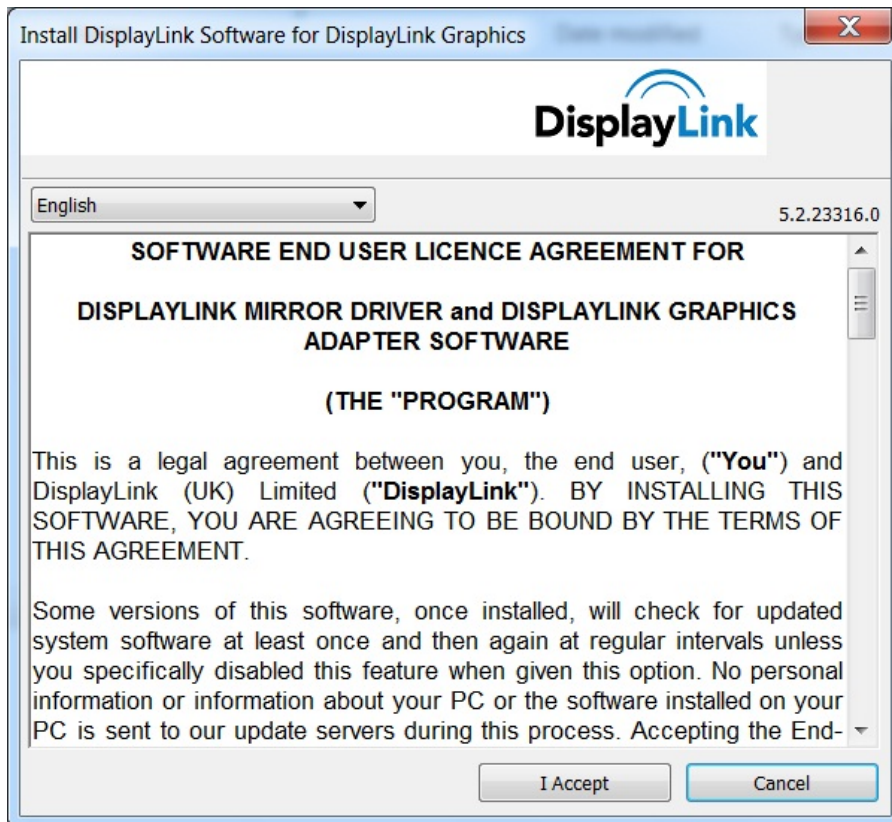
Install DisplayLink Software for DisplayLink Graphics

DisplayLink

English

5.2.23316.0

SOFTWARE END USER LICENCE AGREEMENT FOR

DISPLAYLINK MIRROR DRIVER and DISPLAYLINK GRAPHICS ADAPTER SOFTWARE

(THE "PROGRAM")

This is a legal agreement between you, the end user, (**"You"**) and DisplayLink (UK) Limited (**"DisplayLink"**). BY INSTALLING THIS SOFTWARE, YOU ARE AGREEING TO BE BOUND BY THE TERMS OF THIS AGREEMENT.

Some versions of this software, once installed, will check for updated system software at least once and then again at regular intervals unless you specifically disabled this feature when given this option. No personal information or information about your PC or the software installed on your PC is sent to our update servers during this process. Accepting the End-

I Accept

Cancel